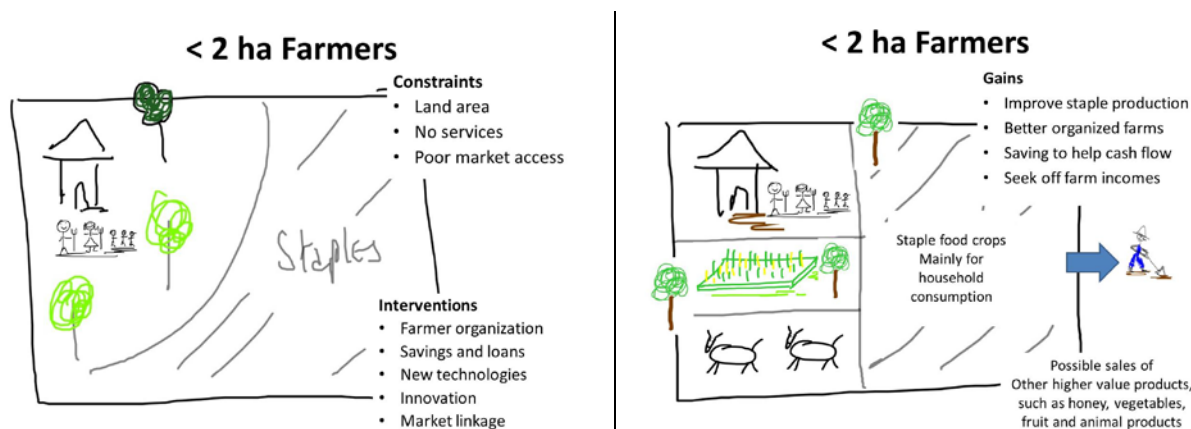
< 2 ha Farmers

Constraints
- Land area
- No services
- Poor market access

Staples

Interventions
- Farmer organization
- Savings and loans
- New technologies
- Innovation
- Market linkage

< 2 ha Farmers

Gains
- Improve staple production
- Better organized farms
- Saving to help cash flow
- Seek off farm incomes

Staple food crops Mainly for household consumption

Possible sales of Other higher value products, such as honey, vegetables, fruit and animal products